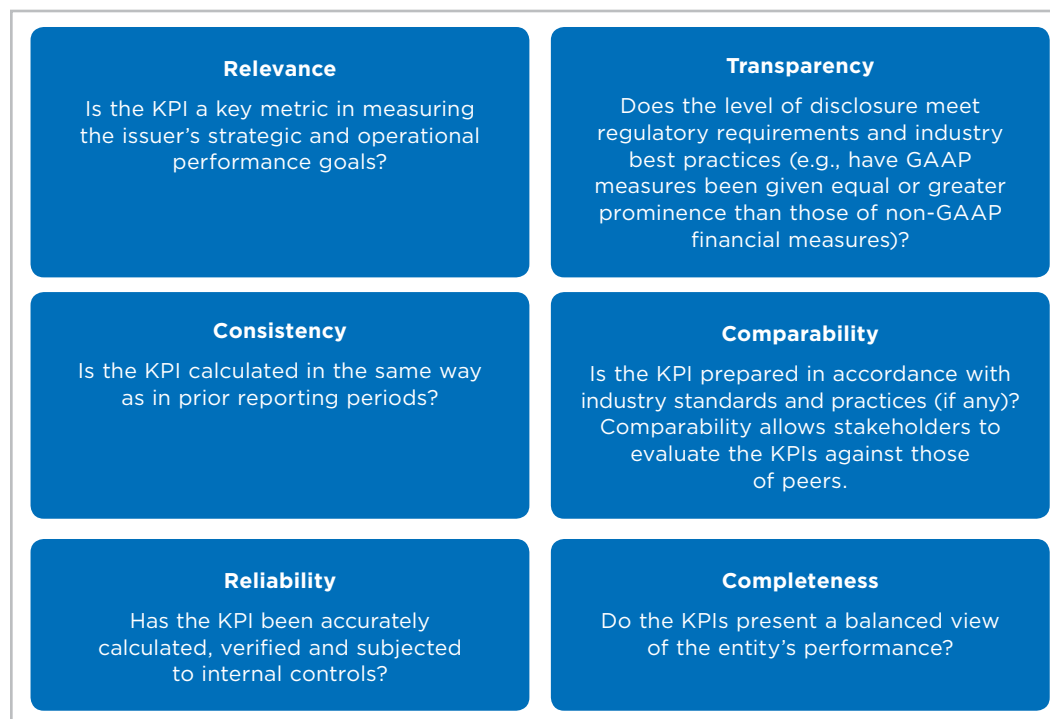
Relevance

Is the KPI a key metric in measuring the issuer’s strategic and operational performance goals?

Transparency

Does the level of disclosure meet regulatory requirements and industry best practices (e.g., have GAAP measures been given equal or greater prominence than those of non-GAAP financial measures)?

Consistency

Is the KPI calculated in the same way as in prior reporting periods?

Comparability

Is the KPI prepared in accordance with industry standards and practices (if any)? Comparability allows stakeholders to evaluate the KPIs against those of peers.

Reliability

Has the KPI been accurately calculated, verified and subjected to internal controls?

Completeness

Do the KPIs present a balanced view of the entity’s performance?